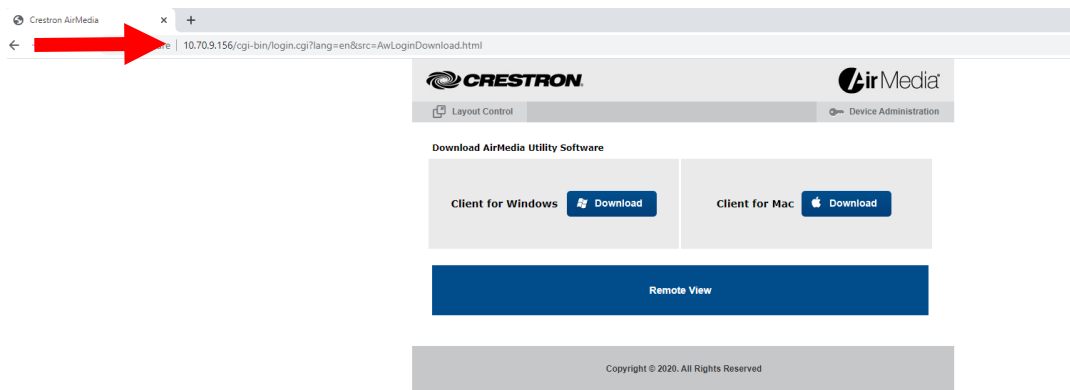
Crestron AirMedia ×
+
re | 10.70.9.156/cgi-bin/login.cgi?lang=en&src=AwLoginDownload.html

CRESTRON.

AirMedia

Layout Control

Device Administration

Download AirMedia Utility Software

Client for Windows Download

Client for Mac Download

Remote View

Copyright © 2020. All Rights Reserved